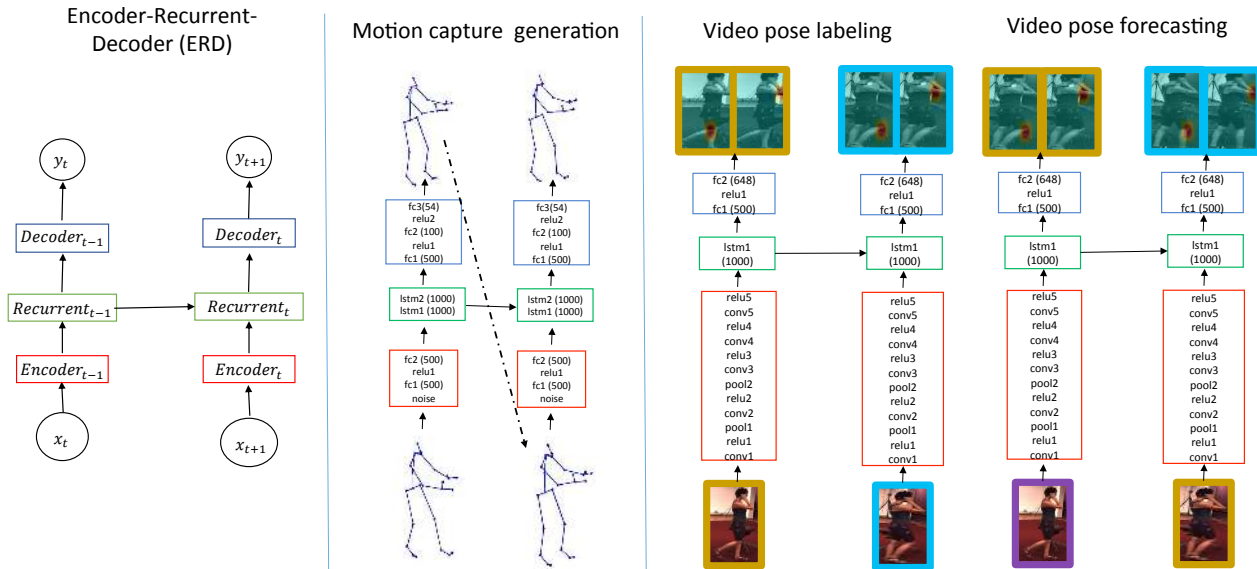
Encoder-Recurrent-Decoder (ERD)

$y_t$

$y_{t+1}$

$Decoder_{t-1}$

$Decoder_t$

$Recurrent_{t-1}$

$Recurrent_t$

$Encoder_{t-1}$

$Encoder_t$

$x_t$

$x_{t+1}$

Motion capture generation

fc3(54)
relu2
fc2 (100)
relu1
fc1 (500)

lstm2 (1000)
lstm1 (1000)

fc2 (500)
relu1
fc1 (500)
noise

fc3(54)
relu2
fc2 (100)
relu1
fc1 (500)

lstm2 (1000)
lstm1 (1000)

fc2 (500)
relu1
fc1 (500)
noise

Video pose labeling

fc2 (648)
relu1
fc1 (500)

lstm1
(1000)

relu5
conv5
relu4
conv4
relu3
conv3
pool2
relu2
conv2
pool1
relu1
conv1

fc2 (648)
relu1
fc1 (500)

lstm1
(1000)

relu5
conv5
relu4
conv4
relu3
conv3
pool2
relu2
conv2
pool1
relu1
conv1

Video pose forecasting

fc2 (648)
relu1
fc1 (500)

lstm1
(1000)

relu5
conv5
relu4
conv4
relu3
conv3
pool2
relu2
conv2
pool1
relu1
conv1

fc2 (648)
relu1
fc1 (500)

lstm1
(1000)

relu5
conv5
relu4
conv4
relu3
conv3
pool2
relu2
conv2
pool1
relu1
conv1